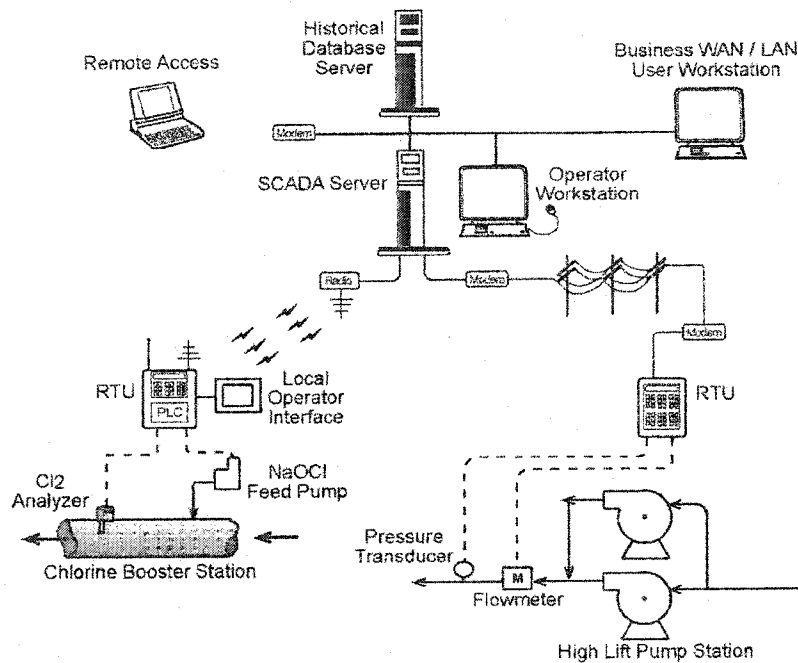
Historical Database Server

Business WAN / LAN User Workstation

Remote Access

Modem

SCADA Server

Operator Workstation

Radio

Modem

Modem

RTU

PLC

Local Operator Interface

RTU

Cl2 Analyzer

NaOCl Feed Pump

Chlorine Booster Station

Pressure Transducer

M

Flowmeter

High Lift Pump Station